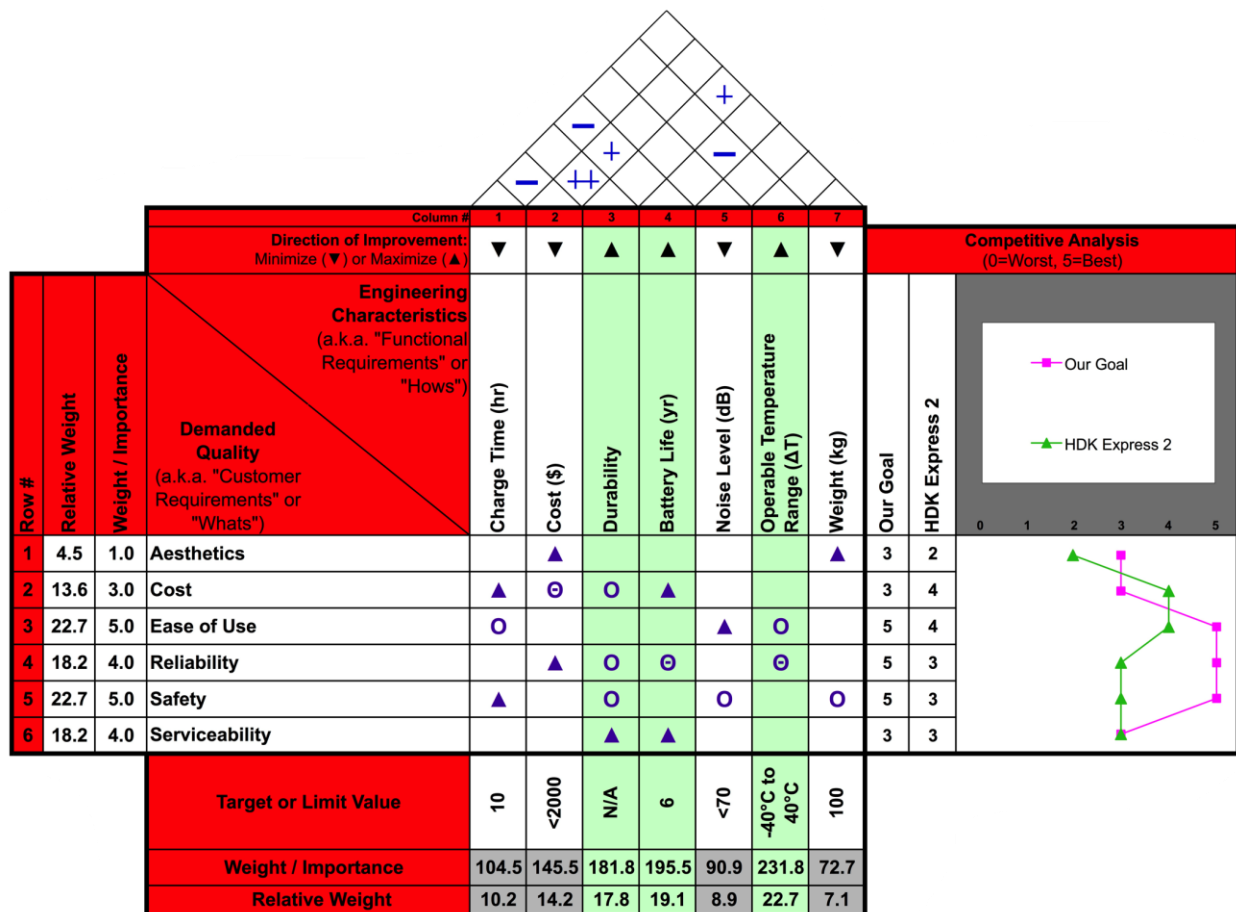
+
−
+
−
−
++

| | | | Column # | 1 | 2 | 3 | 4 | 5 | 6 | 7 | | |
|---|---|---|---|---|---|---|---|---|---|---|---|---|
| | | | Direction of Improvement: Minimize (▼) or Maximize (▲) | ▼ | ▼ | ▲ | ▲ | ▼ | ▲ | ▼ | Competitive Analysis (0=Worst, 5=Best) | |
| Row # | Relative Weight | Weight / Importance | Engineering Characteristics (a.k.a. "Functional Requirements" or "Hows") Demanded Quality (a.k.a. "Customer Requirements" or "Whats") | Charge Time (hr) | Cost ($) | Durability | Battery Life (yr) | Noise Level (dB) | Operable Temperature Range (ΔT) | Weight (kg) | Our Goal | HDK Express 2 |
| 1 | 4.5 | 1.0 | Aesthetics | | ▲ | | | | | ▲ | 3 | 2 |
| 2 | 13.6 | 3.0 | Cost | ▲ | Θ | O | ▲ | | | | 3 | 4 |
| 3 | 22.7 | 5.0 | Ease of Use | O | | | | ▲ | O | | 5 | 4 |
| 4 | 18.2 | 4.0 | Reliability | | ▲ | O | Θ | | Θ | | 5 | 3 |
| 5 | 22.7 | 5.0 | Safety | ▲ | | O | | O | | O | 5 | 3 |
| 6 | 18.2 | 4.0 | Serviceability | | | ▲ | ▲ | | | | 3 | 3 |
| | | | Target or Limit Value | 10 | <2000 | N/A | 6 | <70 | -40°C to 40°C | 100 | | |
| | | | Weight / Importance | 104.5 | 145.5 | 181.8 | 195.5 | 90.9 | 231.8 | 72.7 | | |
| | | | Relative Weight | 10.2 | 14.2 | 17.8 | 19.1 | 8.9 | 22.7 | 7.1 | | |

Our Goal
HDK Express 2
0 1 2 3 4 5